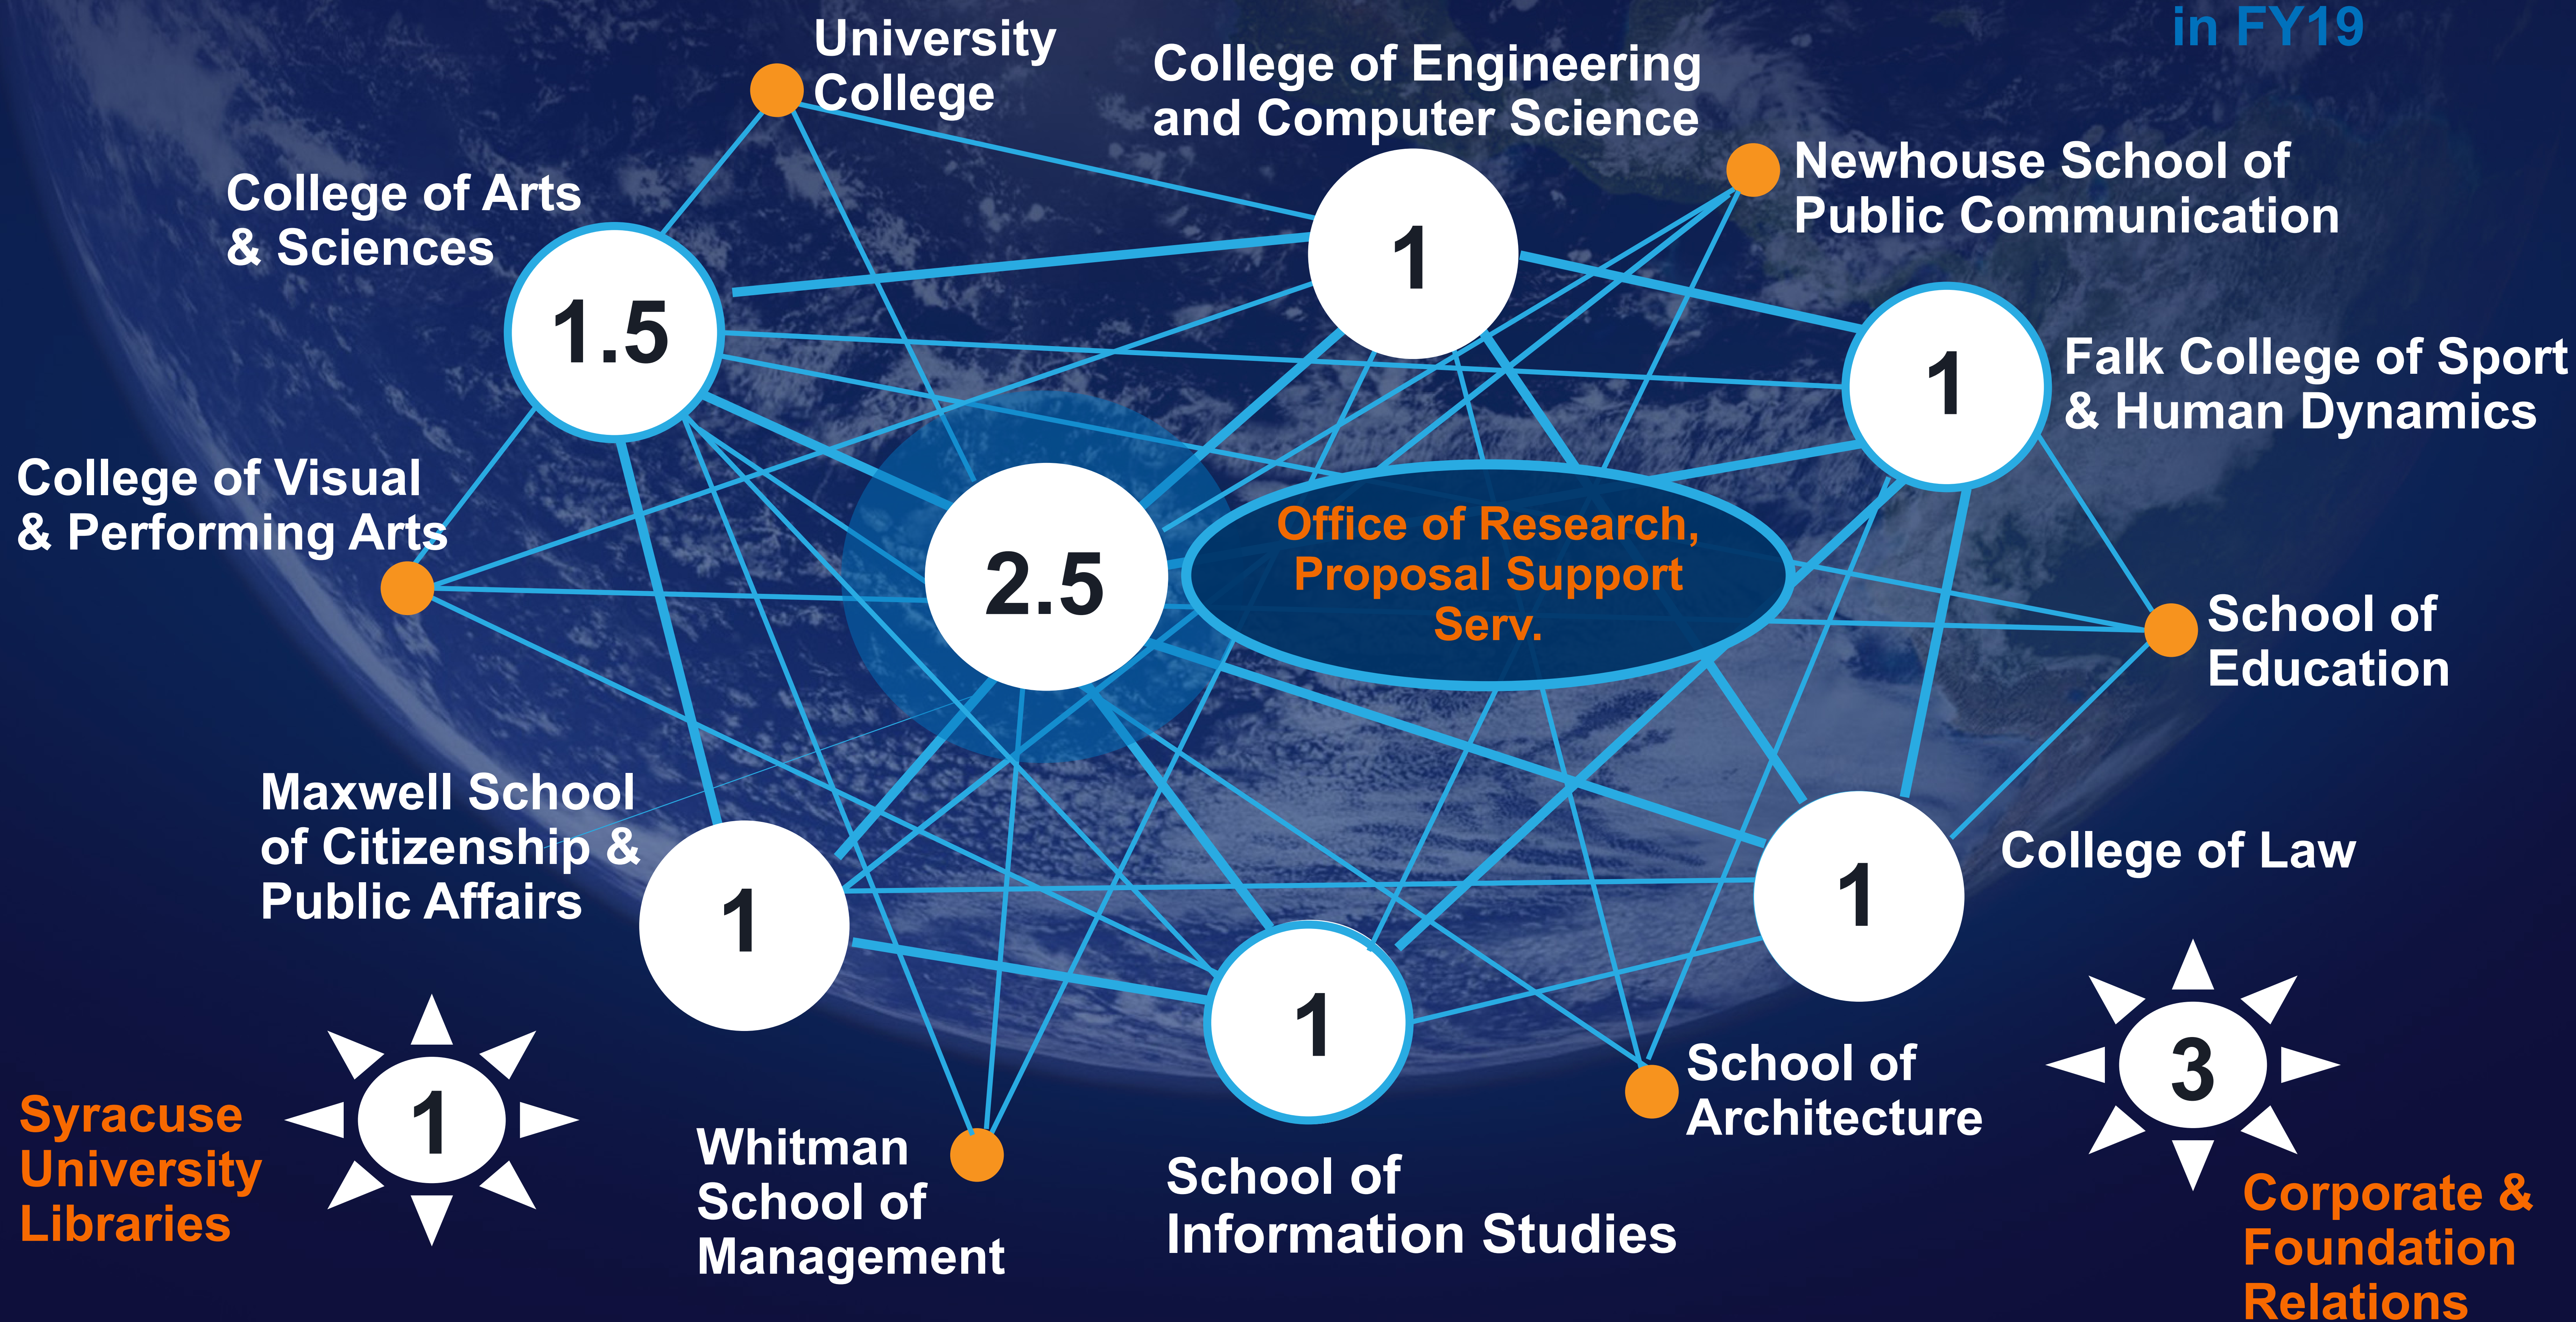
in FY19

University College

College of Engineering and Computer Science

1

Newhouse School of Public Communication

College of Arts & Sciences

1.5

1

Falk College of Sport & Human Dynamics

College of Visual & Performing Arts

2.5

Office of Research, Proposal Support Serv.

School of Education

Maxwell School of Citizenship & Public Affairs

1

1

College of Law

1

Syracuse University Libraries

1

Whitman School of Management

School of Information Studies

School of Architecture

3

Corporate & Foundation Relations